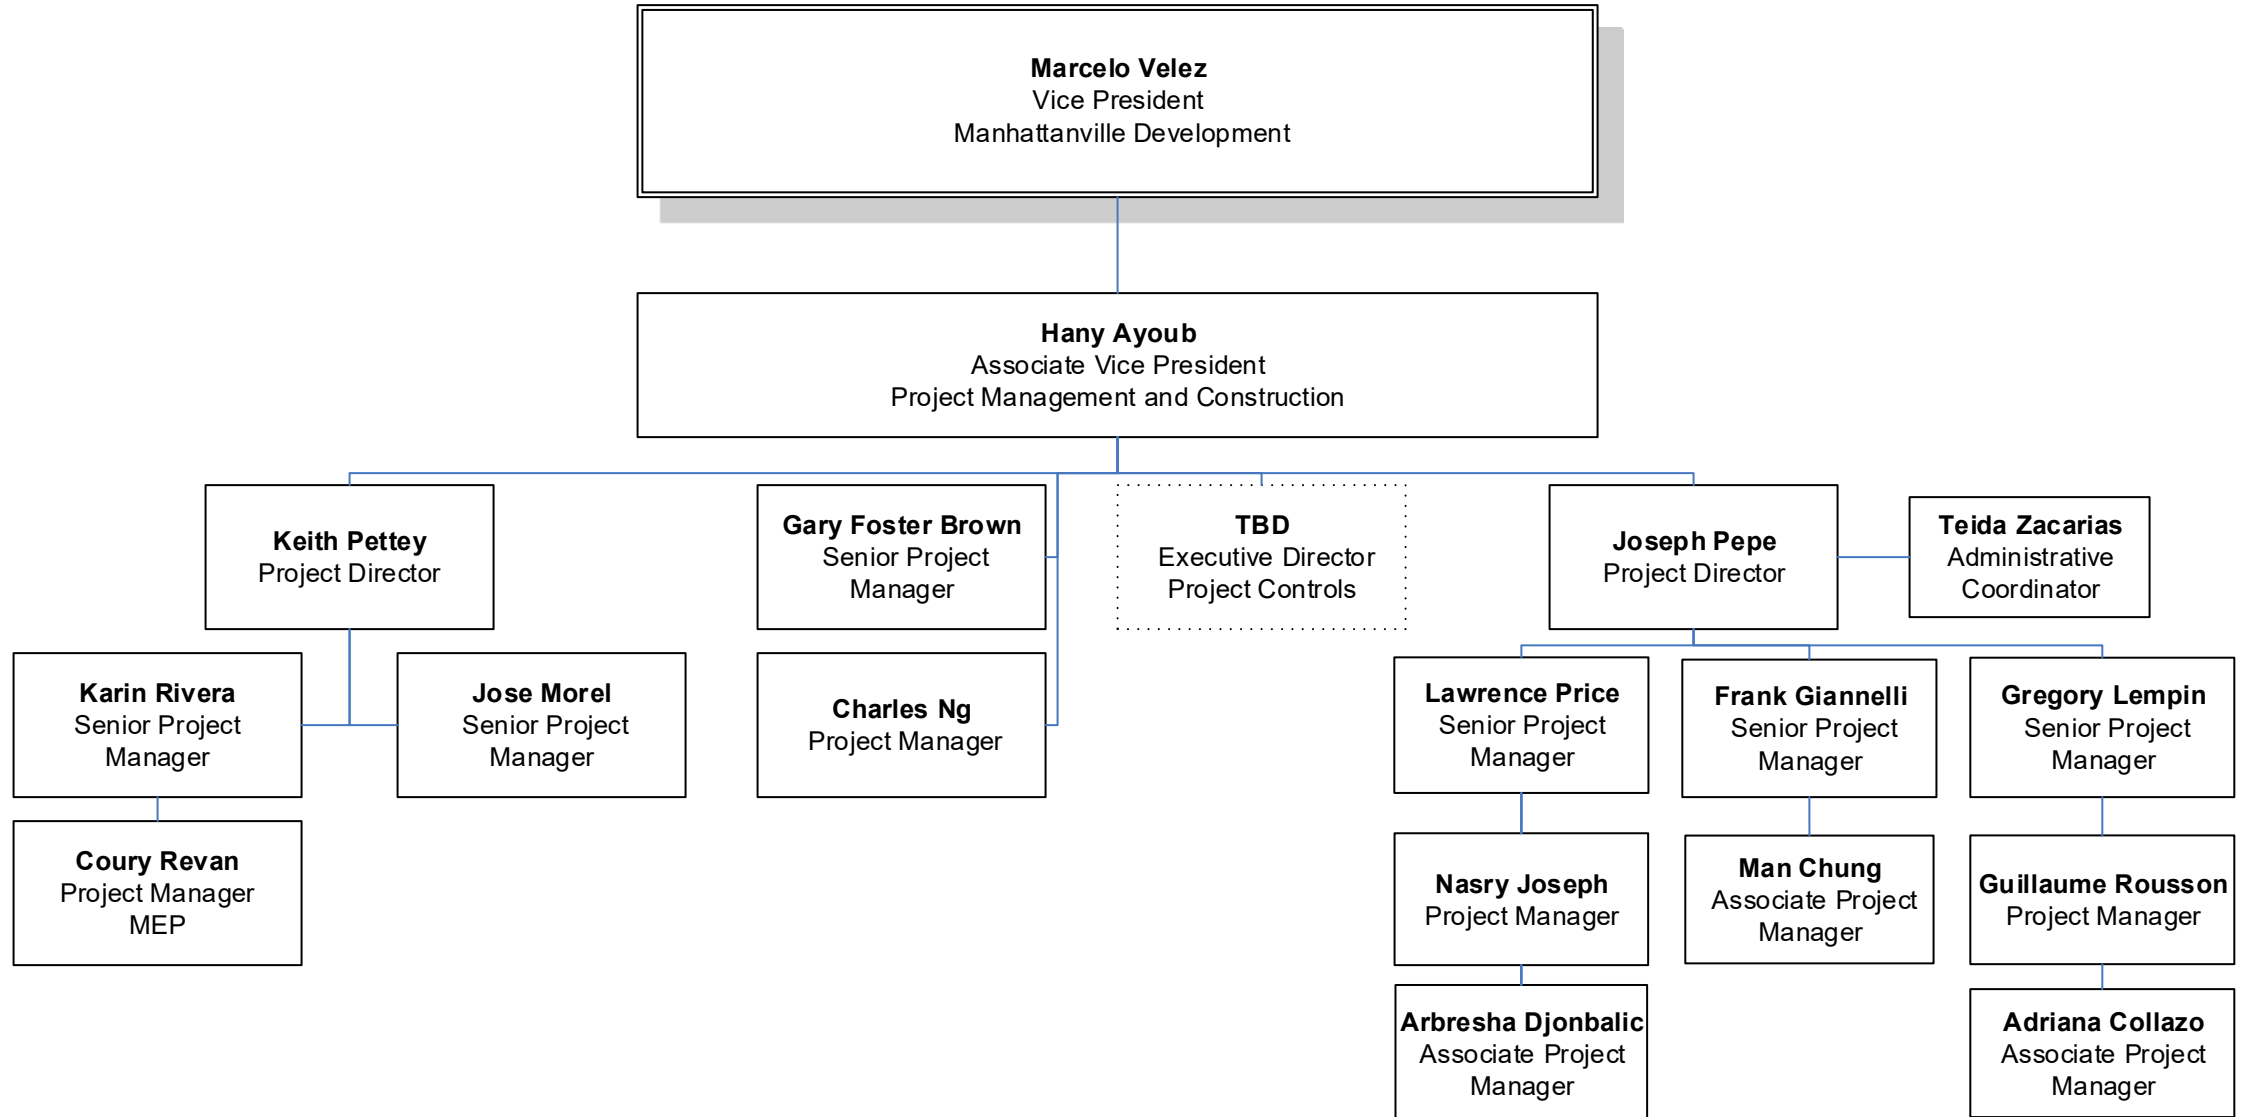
Marcelo Velez
Vice President
Manhattanville Development

Hany Ayoub
Associate Vice President
Project Management and Construction

Keith Pettey
Project Director

Gary Foster Brown
Senior Project Manager

TBD
Executive Director
Project Controls

Joseph Pepe
Project Director

Teida Zacarias
Administrative Coordinator

Karin Rivera
Senior Project Manager

Jose Morel
Senior Project Manager

Charles Ng
Project Manager

Lawrence Price
Senior Project Manager

Frank Giannelli
Senior Project Manager

Gregory Lempin
Senior Project Manager

Coury Revan
Project Manager
MEP

Nasry Joseph
Project Manager

Man Chung
Associate Project Manager

Guillaume Rousson
Project Manager

Arbresha Djonbalic
Associate Project Manager

Adriana Collazo
Associate Project Manager